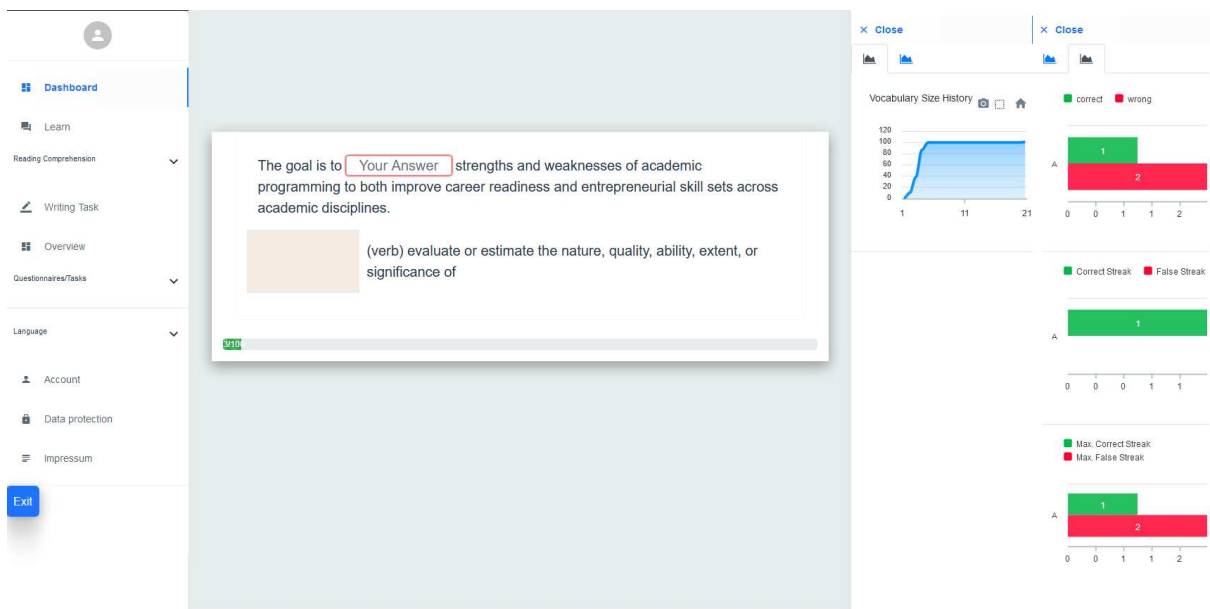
Dashboard

Learn

Reading Comprehension

Writing Task

Overview

Questionnaires/Tasks

Language

Account

Data protection

Impressum

Exit

The goal is to Your Answer strengths and weaknesses of academic programming to both improve career readiness and entrepreneurial skill sets across academic disciplines.

(verb) evaluate or estimate the nature, quality, ability, extent, or significance of

3/10

× Close

Vocabulary Size History

120
100
80
60
40
20
0

1 11 21

× Close

correct wrong

A

1

2

0 0 1 1 2

Correct Streak False Streak

A

1

0 0 0 1 1

Max. Correct Streak
Max. False Streak

A

1

2

0 0 1 1 2